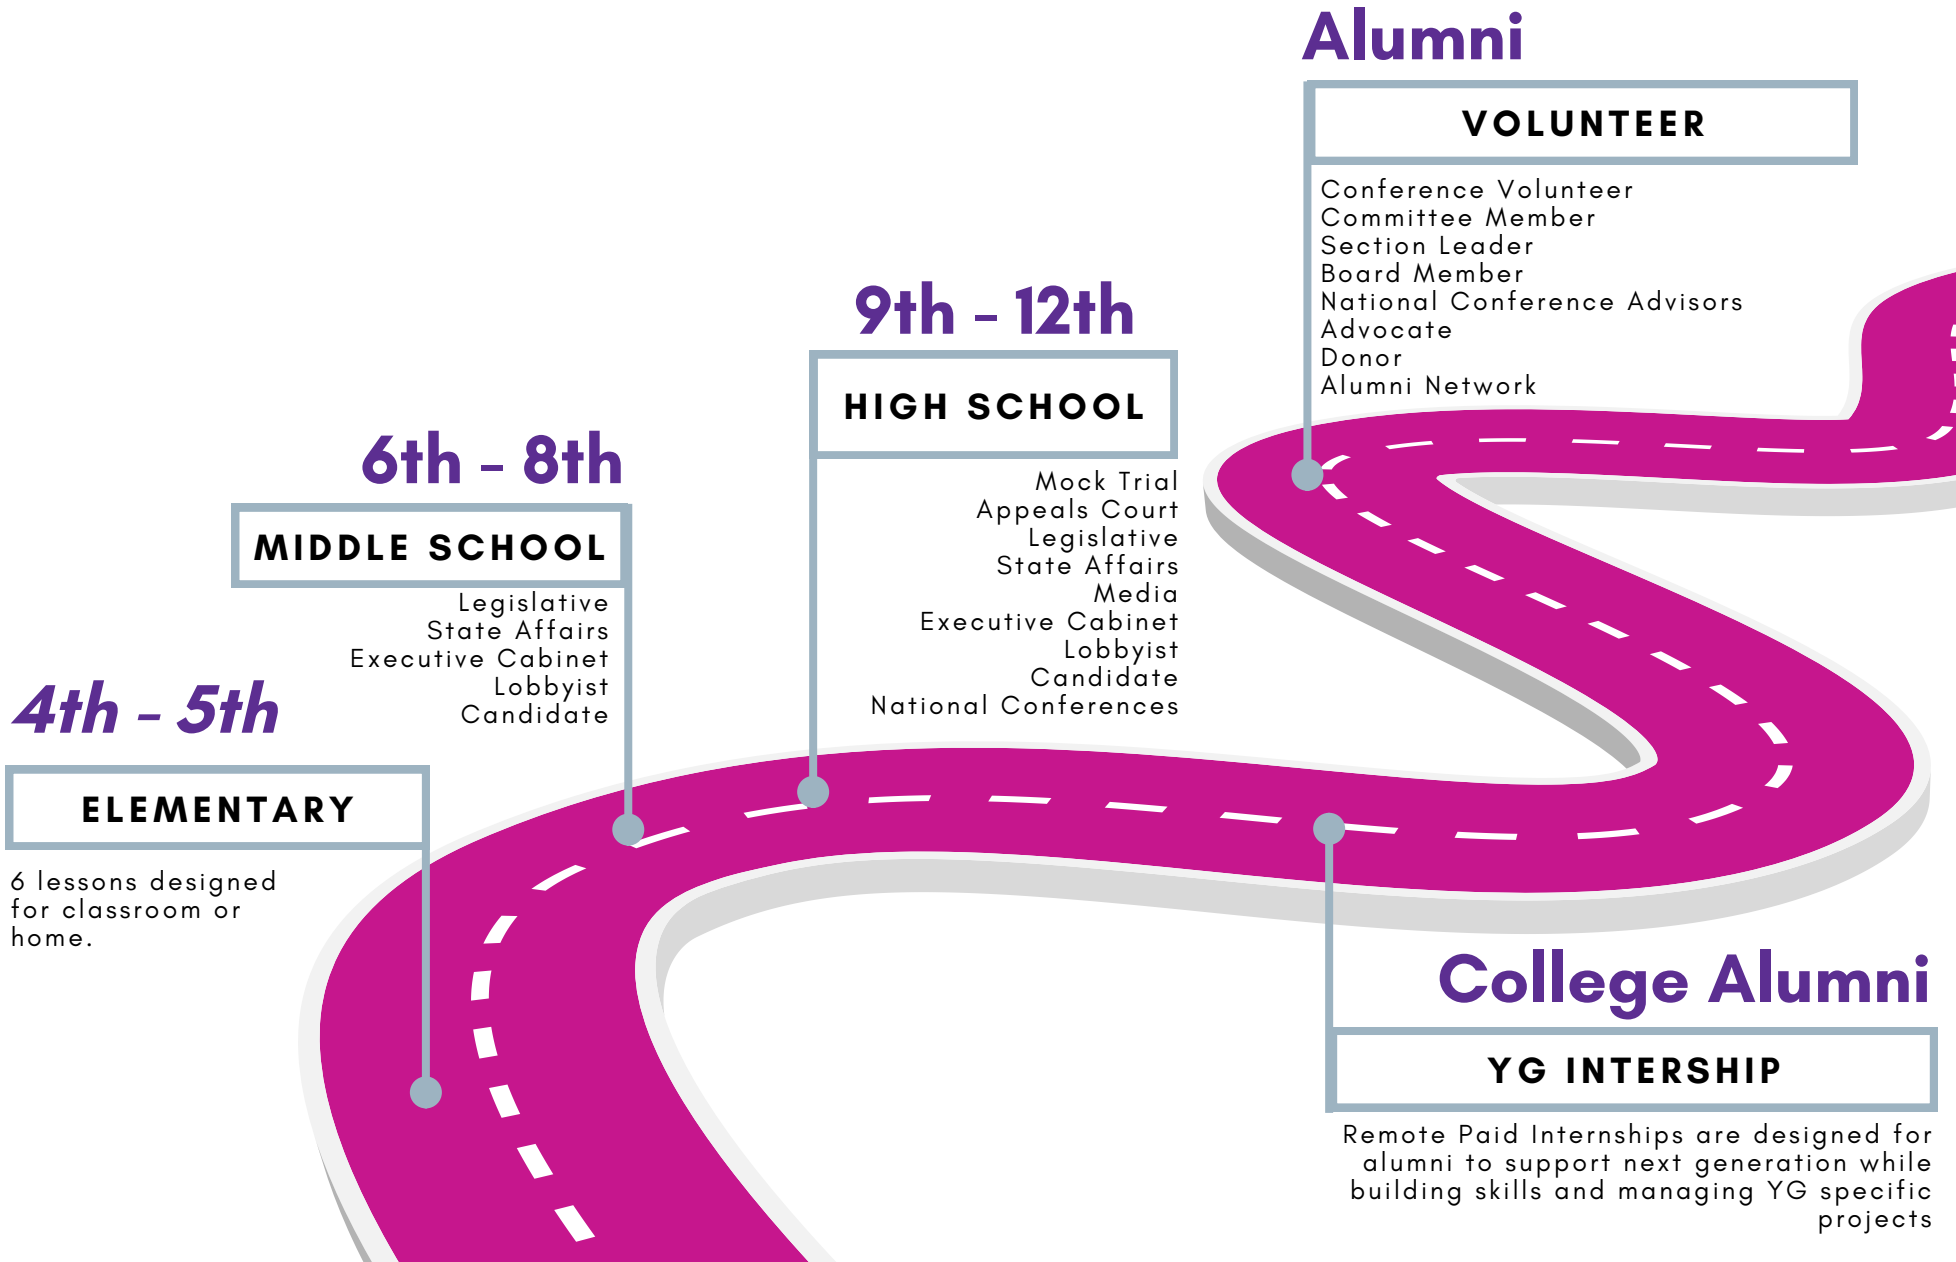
4th – 5th

ELEMENTARY

6 lessons designed for classroom or home.

6th – 8th

MIDDLE SCHOOL

Legislative
State Affairs
Executive Cabinet
Lobbyist
Candidate

9th – 12th

HIGH SCHOOL

Mock Trial
Appeals Court
Legislative
State Affairs
Media
Executive Cabinet
Lobbyist
Candidate
National Conferences

Alumni

VOLUNTEER

Conference Volunteer
Committee Member
Section Leader
Board Member
National Conference Advisors
Advocate
Donor
Alumni Network

College Alumni

YG INTERSHIP

Remote Paid Internships are designed for alumni to support next generation while building skills and managing YG specific projects